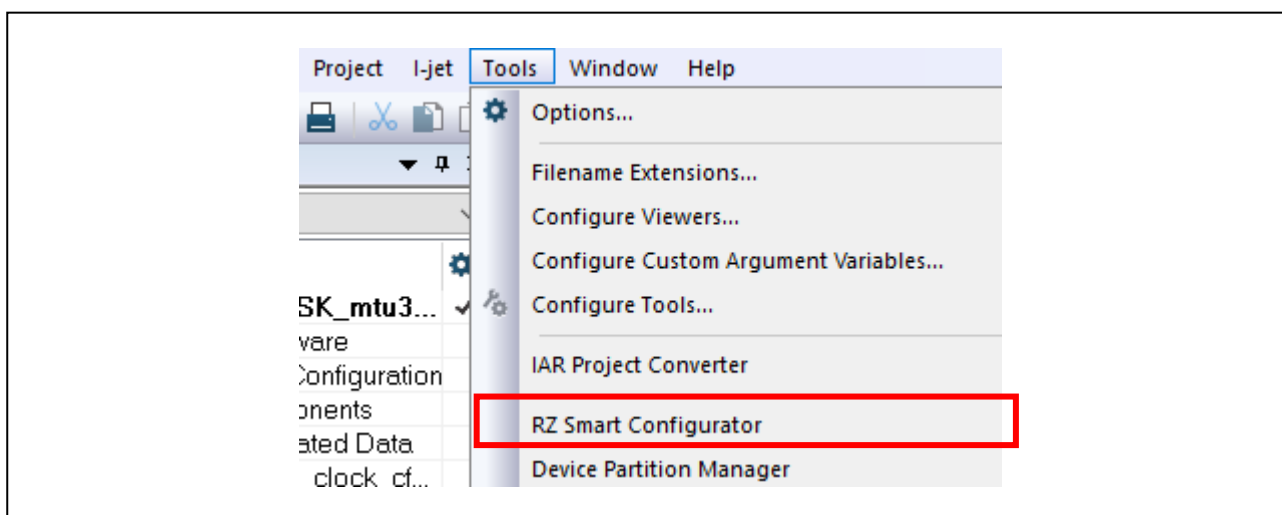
Project I-jet Tools Window Help

Options...

Filename Extensions...

Configure Viewers...

Configure Custom Argument Variables...

Configure Tools...

IAR Project Converter

RZ Smart Configurator

Device Partition Manager

SK_mtu3...
vare
Configuration
ponents
ated Data
clock_cf...